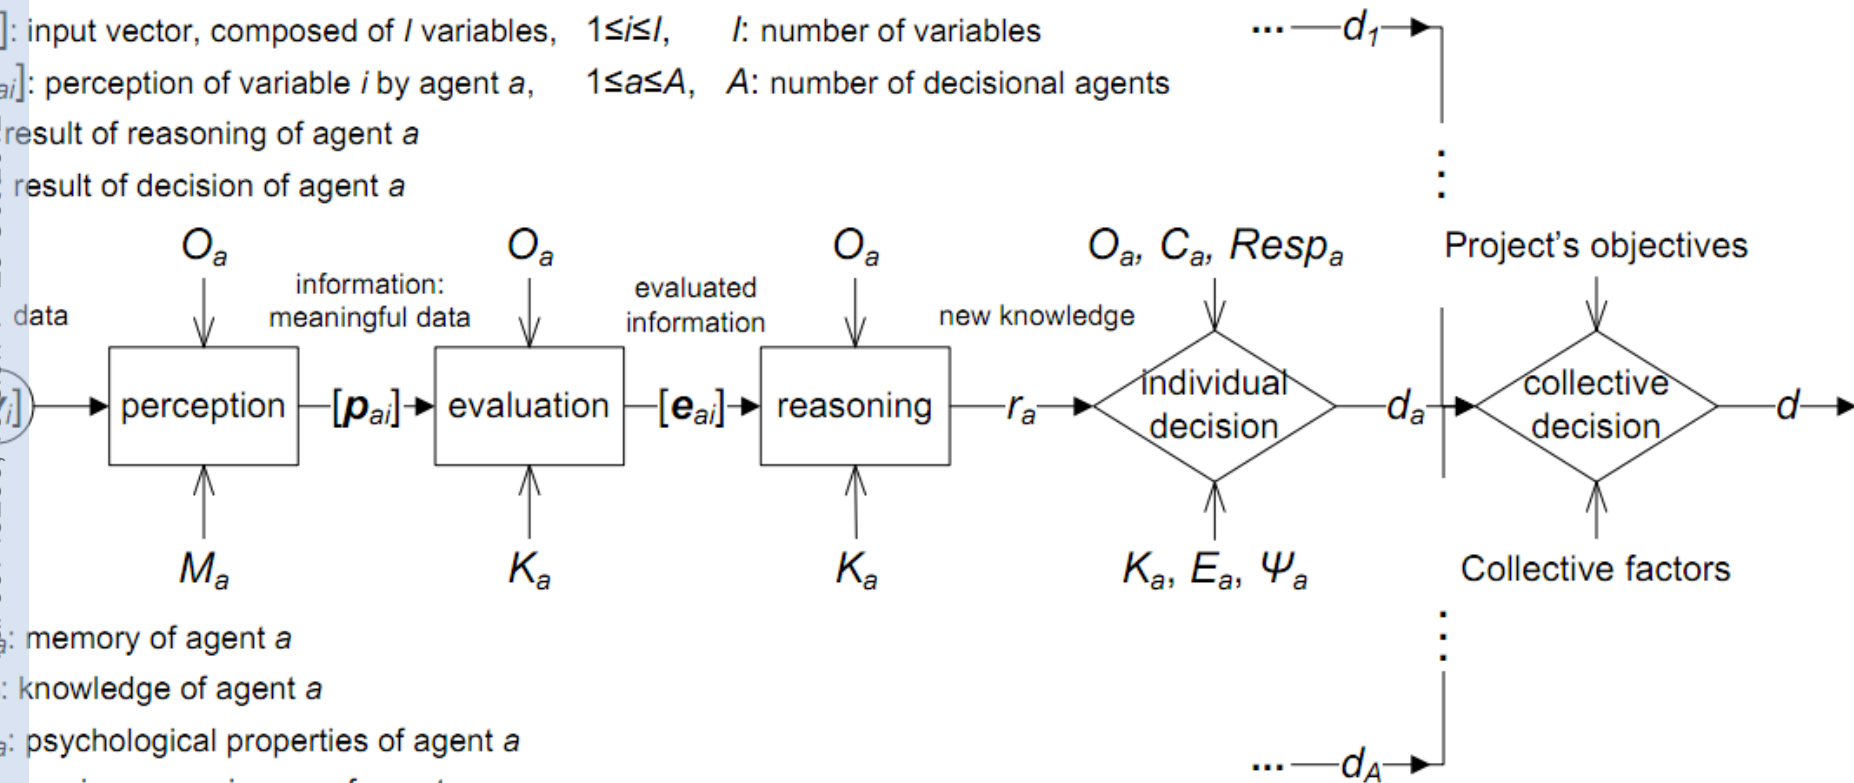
]: input vector, composed of $I$ variables, $1 \leq i \leq I$, $I$: number of variables

$_{ai}$]: perception of variable $i$ by agent $a$, $1 \leq a \leq A$, $A$: number of decisional agents

result of reasoning of agent $a$

result of decision of agent $a$

$\cdots$ $d_1$

$O_a$

data

information: meaningful data

$O_a$

evaluated information

$O_a$

new knowledge

$O_a$, $C_a$, $Resp_a$

Project's objectives

$y_i$]

perception

$[\boldsymbol{p}_{ai}]$

evaluation

$[\boldsymbol{e}_{ai}]$

reasoning

$r_a$

individual decision

$d_a$

collective decision

$d$

$M_a$

$K_a$

$K_a$

$K_a$, $E_a$, $\Psi_a$

Collective factors

$_a$: memory of agent $a$

: knowledge of agent $a$

$_a$: psychological properties of agent $a$

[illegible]

$\cdots$ $d_A$